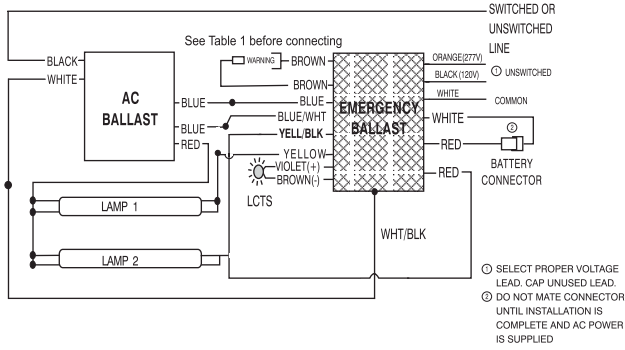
SWITCHED OR UNSWITCHED LINE

See Table 1 before connecting

BLACK
WHITE

AC BALLAST

BLUE
BLUE
RED

WARNING
BROWN
BROWN
BLUE
BLUE/WHT
YELL/BLK
YELLOW
VIOLET(+)
BROWN(-)

LCTS

EMERGENCY BALLAST

ORANGE(277V)
BLACK (120V)
① UNSWITCHED
WHITE
COMMON
WHITE
RED
②
BATTERY CONNECTOR
RED

LAMP 1
LAMP 2

WHT/BLK

① SELECT PROPER VOLTAGE LEAD. CAP UNUSED LEAD.
② DO NOT MATE CONNECTOR UNTIL INSTALLATION IS COMPLETE AND AC POWER IS SUPPLIED